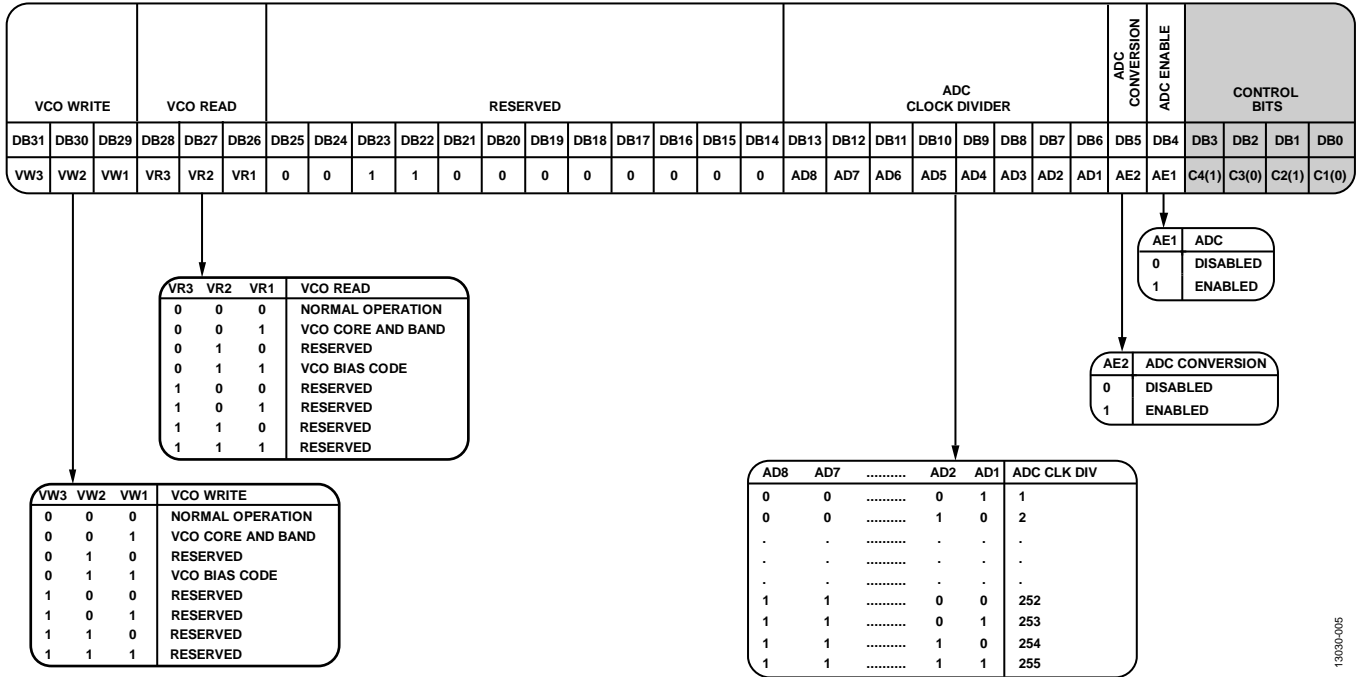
| VCO WRITE | | | VCO READ | | | RESERVED | | | | | | | | | | | | ADC CLOCK DIVIDER | | | | | | | | ADC CONVERSION | ADC ENABLE | CONTROL BITS | | | |
|---|---|---|---|---|---|---|---|---|---|---|---|---|---|---|---|---|---|---|---|---|---|---|---|---|---|---|---|---|---|---|---|
| DB31 | DB30 | DB29 | DB28 | DB27 | DB26 | DB25 | DB24 | DB23 | DB22 | DB21 | DB20 | DB19 | DB18 | DB17 | DB16 | DB15 | DB14 | DB13 | DB12 | DB11 | DB10 | DB9 | DB8 | DB7 | DB6 | DB5 | DB4 | DB3 | DB2 | DB1 | DB0 |
| VW3 | VW2 | VW1 | VR3 | VR2 | VR1 | 0 | 0 | 1 | 1 | 0 | 0 | 0 | 0 | 0 | 0 | 0 | 0 | AD8 | AD7 | AD6 | AD5 | AD4 | AD3 | AD2 | AD1 | AE2 | AE1 | C4(1) | C3(0) | C2(1) | C1(0) |

| AE1 | ADC |
|---|---|
| 0 | DISABLED |
| 1 | ENABLED |

| VR3 | VR2 | VR1 | VCO READ |
|---|---|---|---|
| 0 | 0 | 0 | NORMAL OPERATION |
| 0 | 0 | 1 | VCO CORE AND BAND |
| 0 | 1 | 0 | RESERVED |
| 0 | 1 | 1 | VCO BIAS CODE |
| 1 | 0 | 0 | RESERVED |
| 1 | 0 | 1 | RESERVED |
| 1 | 1 | 0 | RESERVED |
| 1 | 1 | 1 | RESERVED |

| AE2 | ADC CONVERSION |
|---|---|
| 0 | DISABLED |
| 1 | ENABLED |

| AD8 | AD7 | .......... | AD2 | AD1 | ADC CLK DIV |
|---|---|---|---|---|---|
| 0 | 0 | .......... | 0 | 1 | 1 |
| 0 | 0 | .......... | 1 | 0 | 2 |
| . | . | .......... | . | . | . |
| . | . | .......... | . | . | . |
| . | . | .......... | . | . | . |
| 1 | 1 | .......... | 0 | 0 | 252 |
| 1 | 1 | .......... | 0 | 1 | 253 |
| 1 | 1 | .......... | 1 | 0 | 254 |
| 1 | 1 | .......... | 1 | 1 | 255 |

| VW3 | VW2 | VW1 | VCO WRITE |
|---|---|---|---|
| 0 | 0 | 0 | NORMAL OPERATION |
| 0 | 0 | 1 | VCO CORE AND BAND |
| 0 | 1 | 0 | RESERVED |
| 0 | 1 | 1 | VCO BIAS CODE |
| 1 | 0 | 0 | RESERVED |
| 1 | 0 | 1 | RESERVED |
| 1 | 1 | 0 | RESERVED |
| 1 | 1 | 1 | RESERVED |

13030-005